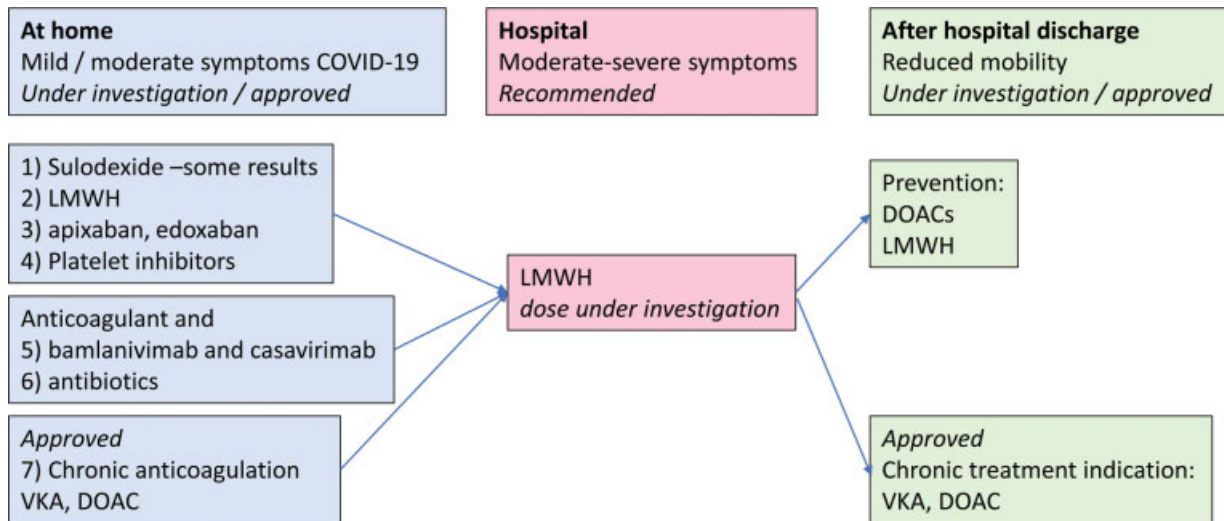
**At home**
Mild / moderate symptoms COVID-19
*Under investigation / approved*

**Hospital**
Moderate-severe symptoms
*Recommended*

**After hospital discharge**
Reduced mobility
*Under investigation / approved*

1) Sulodexide –some results
2) LMWH
3) apixaban, edoxaban
4) Platelet inhibitors

Anticoagulant and
5) bamlanivimab and casavirimab
6) antibiotics

*Approved*
7) Chronic anticoagulation
VKA, DOAC

LMWH
*dose under investigation*

Prevention:
DOACs
LMWH

*Approved*
Chronic treatment indication:
VKA, DOAC